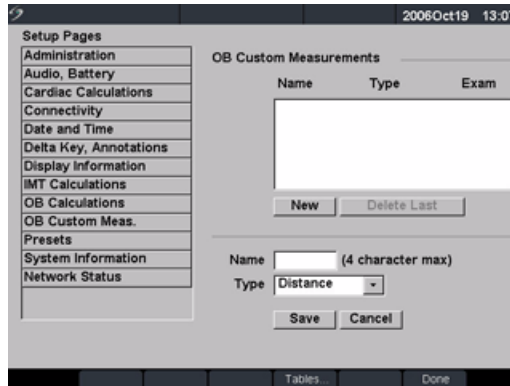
2006Oct19 13:0

Setup Pages

Administration
Audio, Battery
Cardiac Calculations
Connectivity
Date and Time
Delta Key, Annotations
Display Information
IMT Calculations
OB Calculations
OB Custom Meas.
Presets
System Information
Network Status

OB Custom Measurements

| Name | Type | Exam |
|---|---|---|

New Delete Last

Name (4 character max)

Type Distance

Save Cancel

Tables... Done